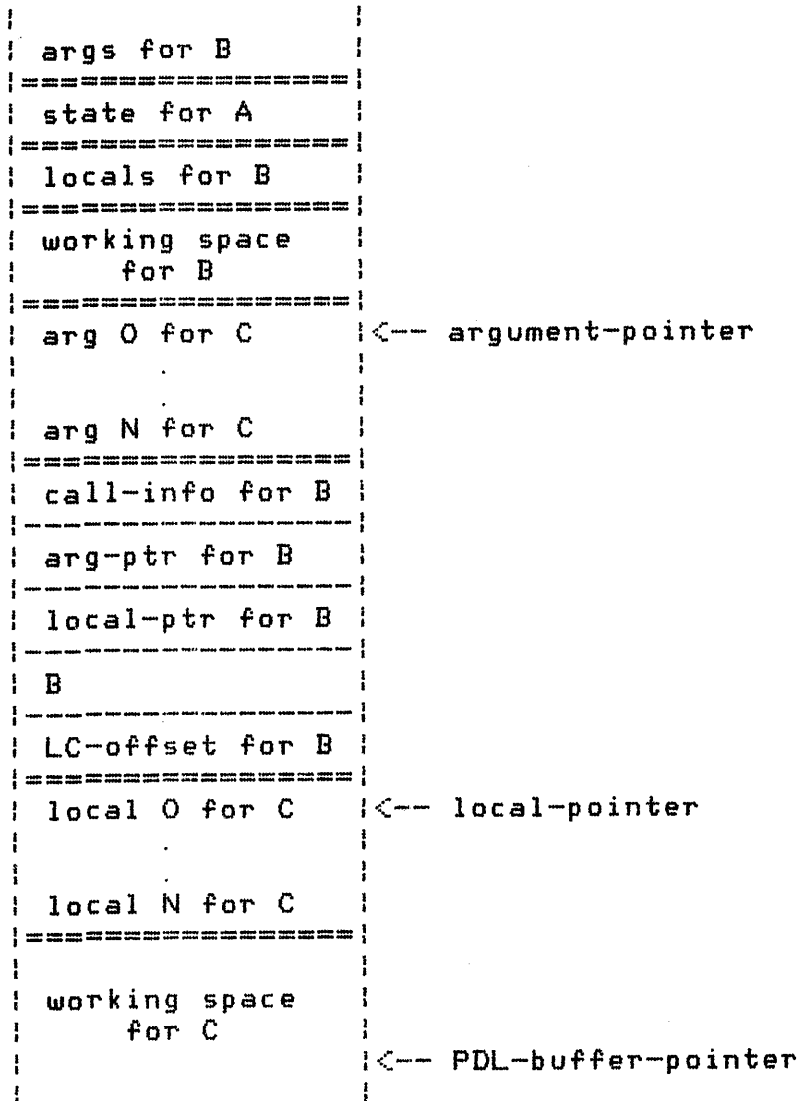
args for B

state for A

locals for B

working space for B

arg 0 for C <-- argument-pointer

.

.

arg N for C

call-info for B

arg-ptr for B

local-ptr for B

B

LC-offset for B

local 0 for C <-- local-pointer

.

.

local N for C

working space for C

<-- PDL-buffer-pointer